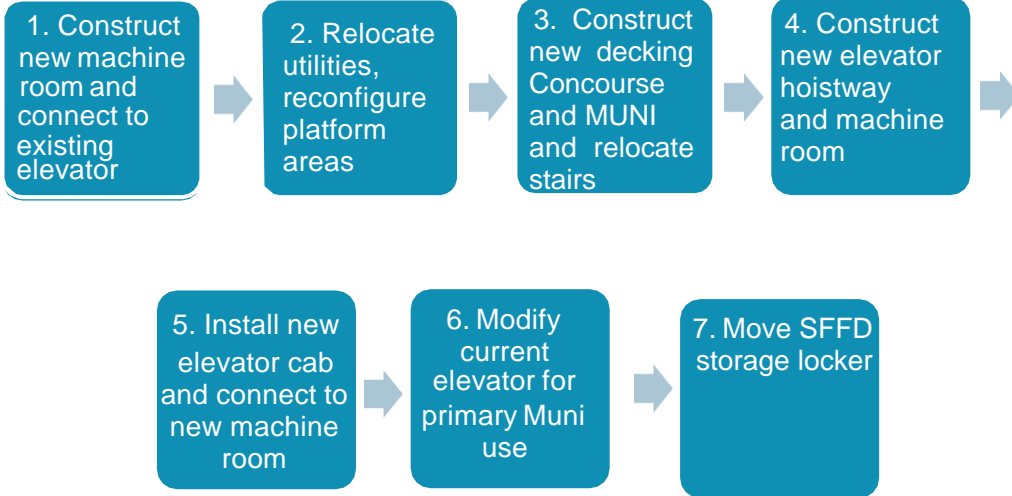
1. Construct new machine room and connect to existing elevator

2. Relocate utilities, reconfigure platform areas

3. Construct new decking Concourse and MUNI and relocate stairs

4. Construct new elevator hoistway and machine room

5. Install new elevator cab and connect to new machine room

6. Modify current elevator for primary Muni use

7. Move SFFD storage locker